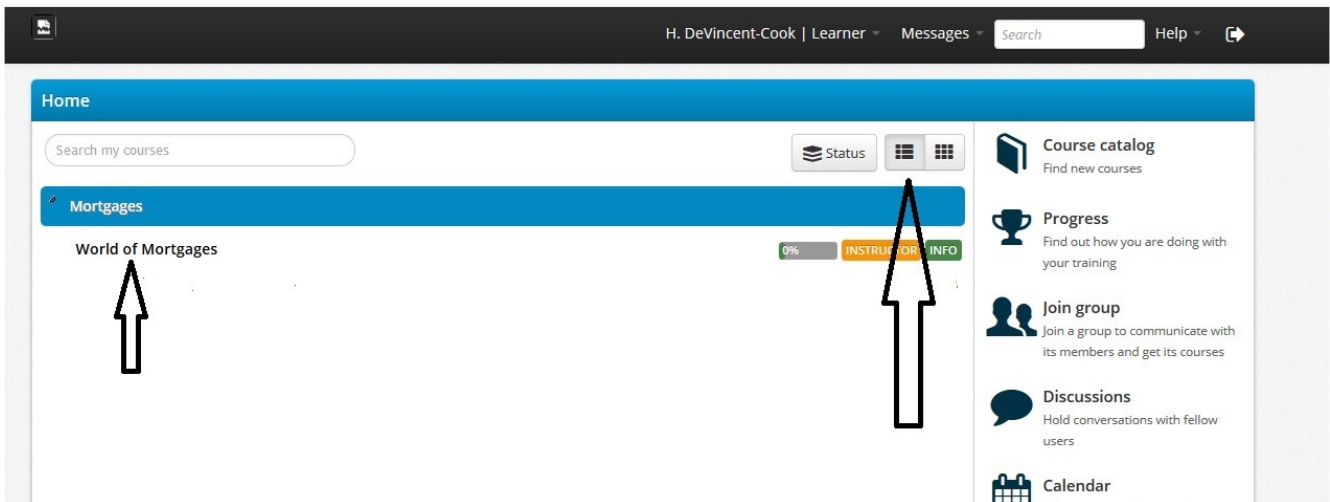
H. DeVincent-Cook | Learner Messages Search Help

Home

Search my courses

Status

Mortgages

World of Mortgages

0% INSTRUCTOR INFO

Course catalog
Find new courses

Progress
Find out how you are doing with your training

Join group
Join a group to communicate with its members and get its courses

Discussions
Hold conversations with fellow users

Calendar